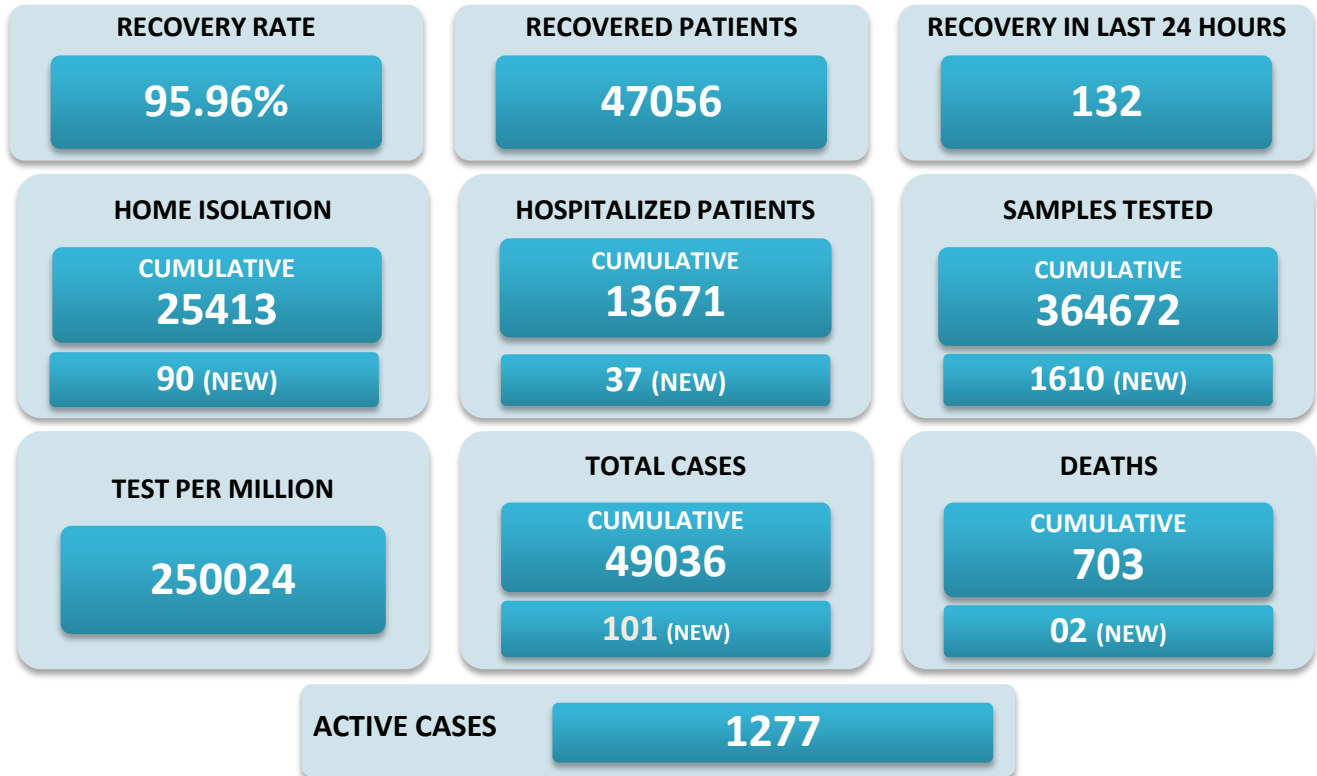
RECOVERY RATE
95.96%

RECOVERED PATIENTS
47056

RECOVERY IN LAST 24 HOURS
132

HOME ISOLATION
CUMULATIVE
25413
90 (NEW)

HOSPITALIZED PATIENTS
CUMULATIVE
13671
37 (NEW)

SAMPLES TESTED
CUMULATIVE
364672
1610 (NEW)

TEST PER MILLION
250024

TOTAL CASES
CUMULATIVE
49036
101 (NEW)

DEATHS
CUMULATIVE
703
02 (NEW)

ACTIVE CASES
1277